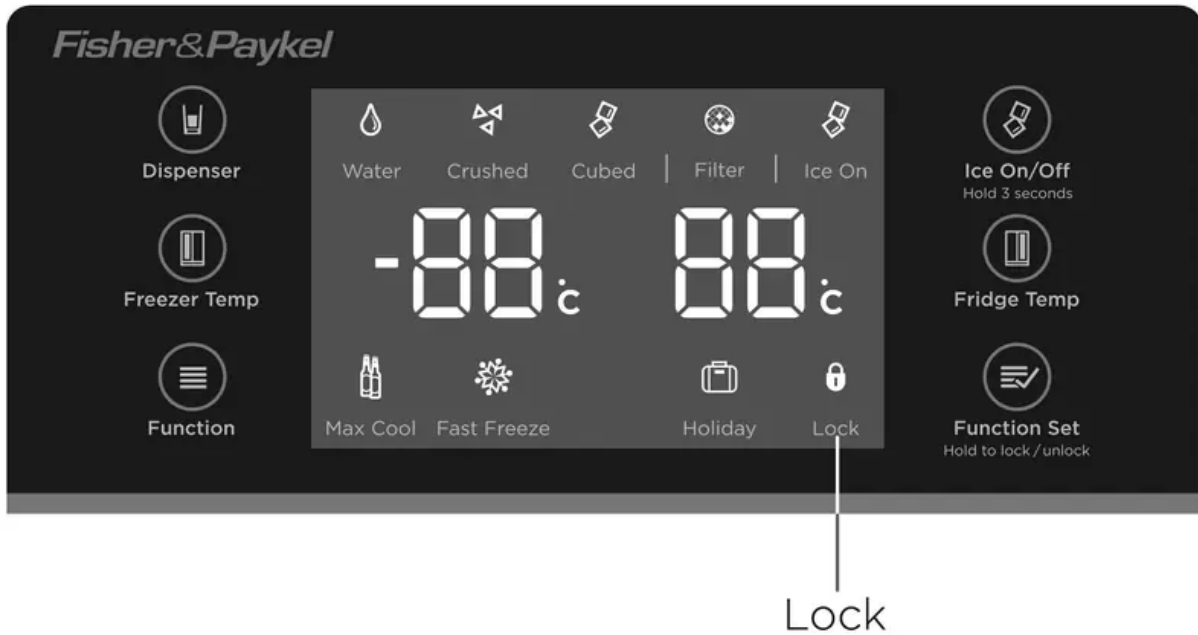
Fisher&Paykel

Dispenser

Freezer Temp

Function

Water Crushed Cubed | Filter | Ice On

-88°C 88°C

Max Cool Fast Freeze Holiday Lock

Ice On/Off
Hold 3 seconds

Fridge Temp

Function Set
Hold to lock / unlock

Lock